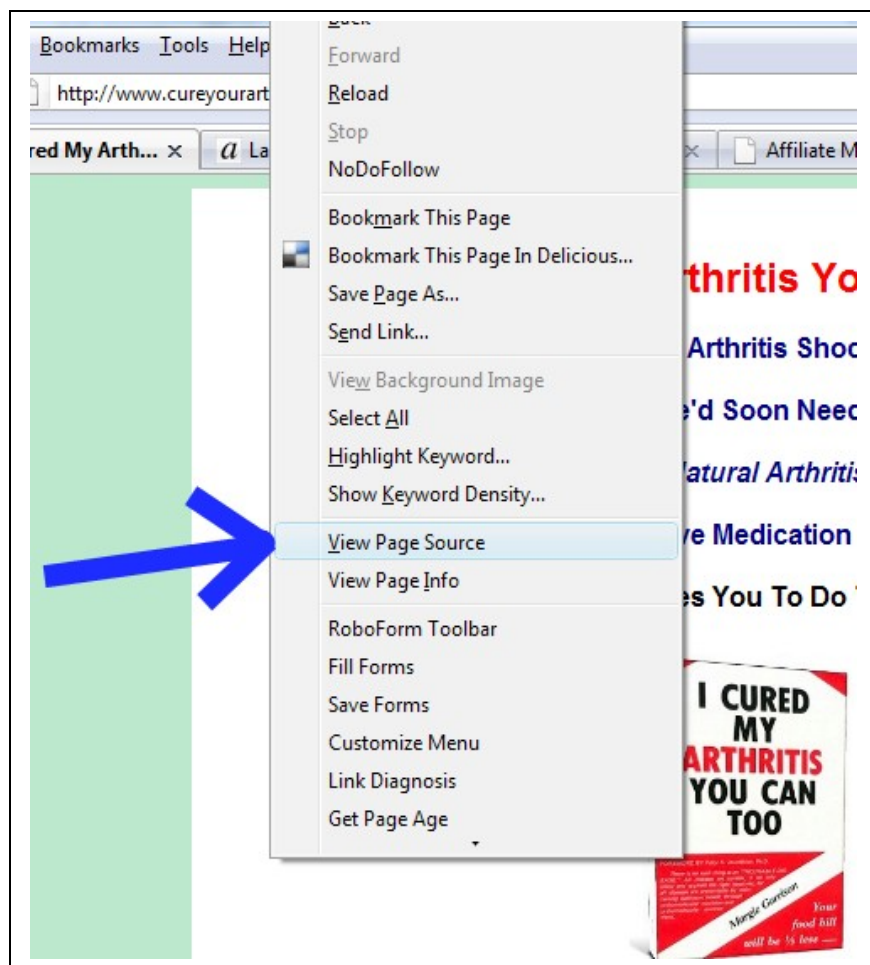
Bookmarks Tools Help

http://www.cureyourart

red My Arth... ×

a La

×

Affiliate M

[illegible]

Forward

Reload

Stop

NoDoFollow

Bookmark This Page

Bookmark This Page In Delicious...

Save Page As...

Send Link...

View Background Image

Select All

Highlight Keyword...

Show Keyword Density...

View Page Source

View Page Info

RoboForm Toolbar

Fill Forms

Save Forms

Customize Menu

Link Diagnosis

Get Page Age

thritis Yo

Arthritis Shoc

'd Soon Need

latural Arthritis

e Medication

s You To Do

I CURED MY ARTHRITIS YOU CAN TOO

Margie Garrison

Your food bill will be ½ less